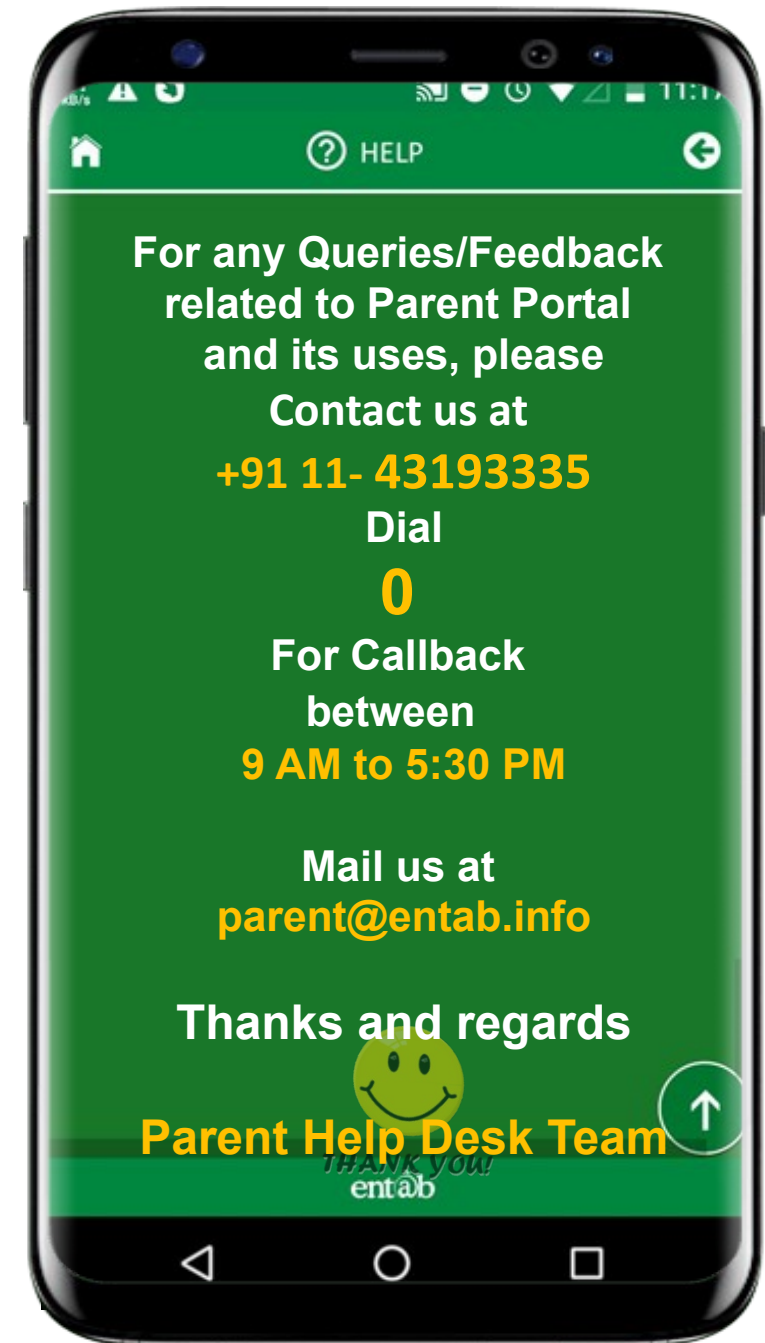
11:1

HELP

For any Queries/Feedback related to Parent Portal and its uses, please Contact us at

+91 11- 43193335

Dial

0

For Callback between

9 AM to 5:30 PM

Mail us at
parent@entab.info

Thanks and regards

Parent Help Desk Team

THANK YOU!
ent@b